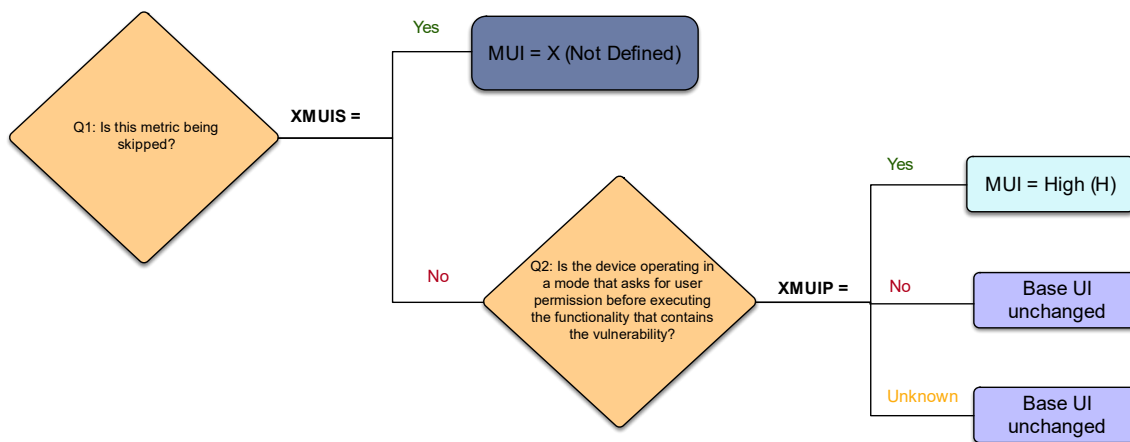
Q1: Is this metric being skipped?

XMUIS =

Yes

MUI = X (Not Defined)

No

Q2: Is the device operating in a mode that asks for user permission before executing the functionality that contains the vulnerability?

XMUIP =

Yes

MUI = High (H)

No

Base UI unchanged

Unknown

Base UI unchanged